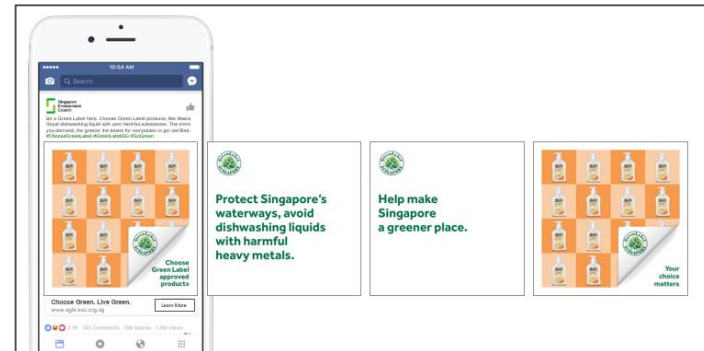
10:54 AM

Search

Singapore Environment Council

Be a Green Label hero. Choose Green Label products, like Beans Royal dishwashing liquid with zero harmful substances. The more you demand, the greater the desire for companies to get certified. #ChooseGreenLabel #GreenLabelSG #GoGreen

Choose Green Label approved products

Choose Green. Live Green.
www.sgls.sec.org.sg

Learn More

2.7K 141 Comments 596 Shares 1.5M Views

Protect Singapore's waterways, avoid dishwashing liquids with harmful heavy metals.

Help make Singapore a greener place.

Your choice matters